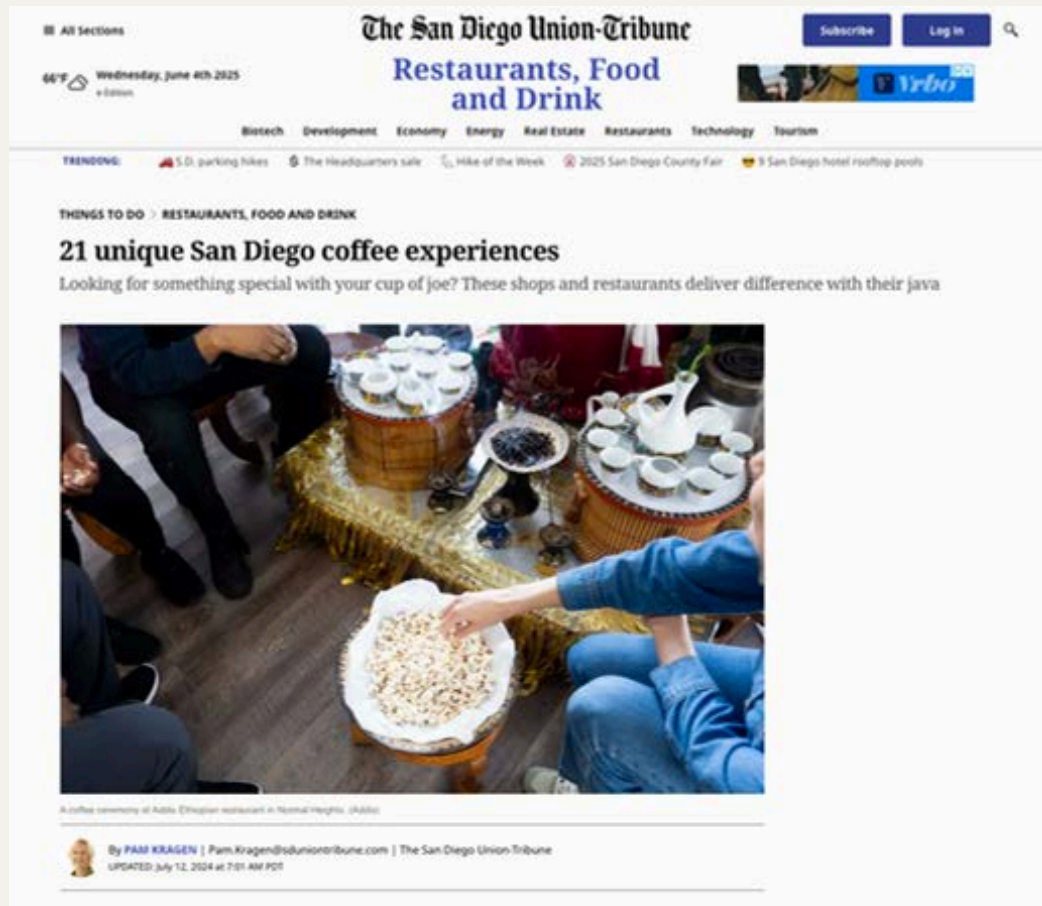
All Sections

The San Diego Union-Tribune

Subscribe Log In

66°F Wednesday, June 4th 2025
e-Edition

Restaurants, Food and Drink

Vrbo

Biotech Development Economy Energy Real Estate Restaurants Technology Tourism

TRENDING: S.D. parking hikes The Headquarters sale Hike of the Week 2025 San Diego County Fair 9 San Diego hotel rooftop pools

THINGS TO DO > RESTAURANTS, FOOD AND DRINK

21 unique San Diego coffee experiences

Looking for something special with your cup of joe? These shops and restaurants deliver difference with their java

A coffee ceremony at Addis Ethiopian restaurant in Normal Heights. (Addis)

By PAM KRAGEN | Pam.Kragen@sduniontribune.com | The San Diego Union-Tribune
UPDATED: July 12, 2024 at 7:01 AM PDT